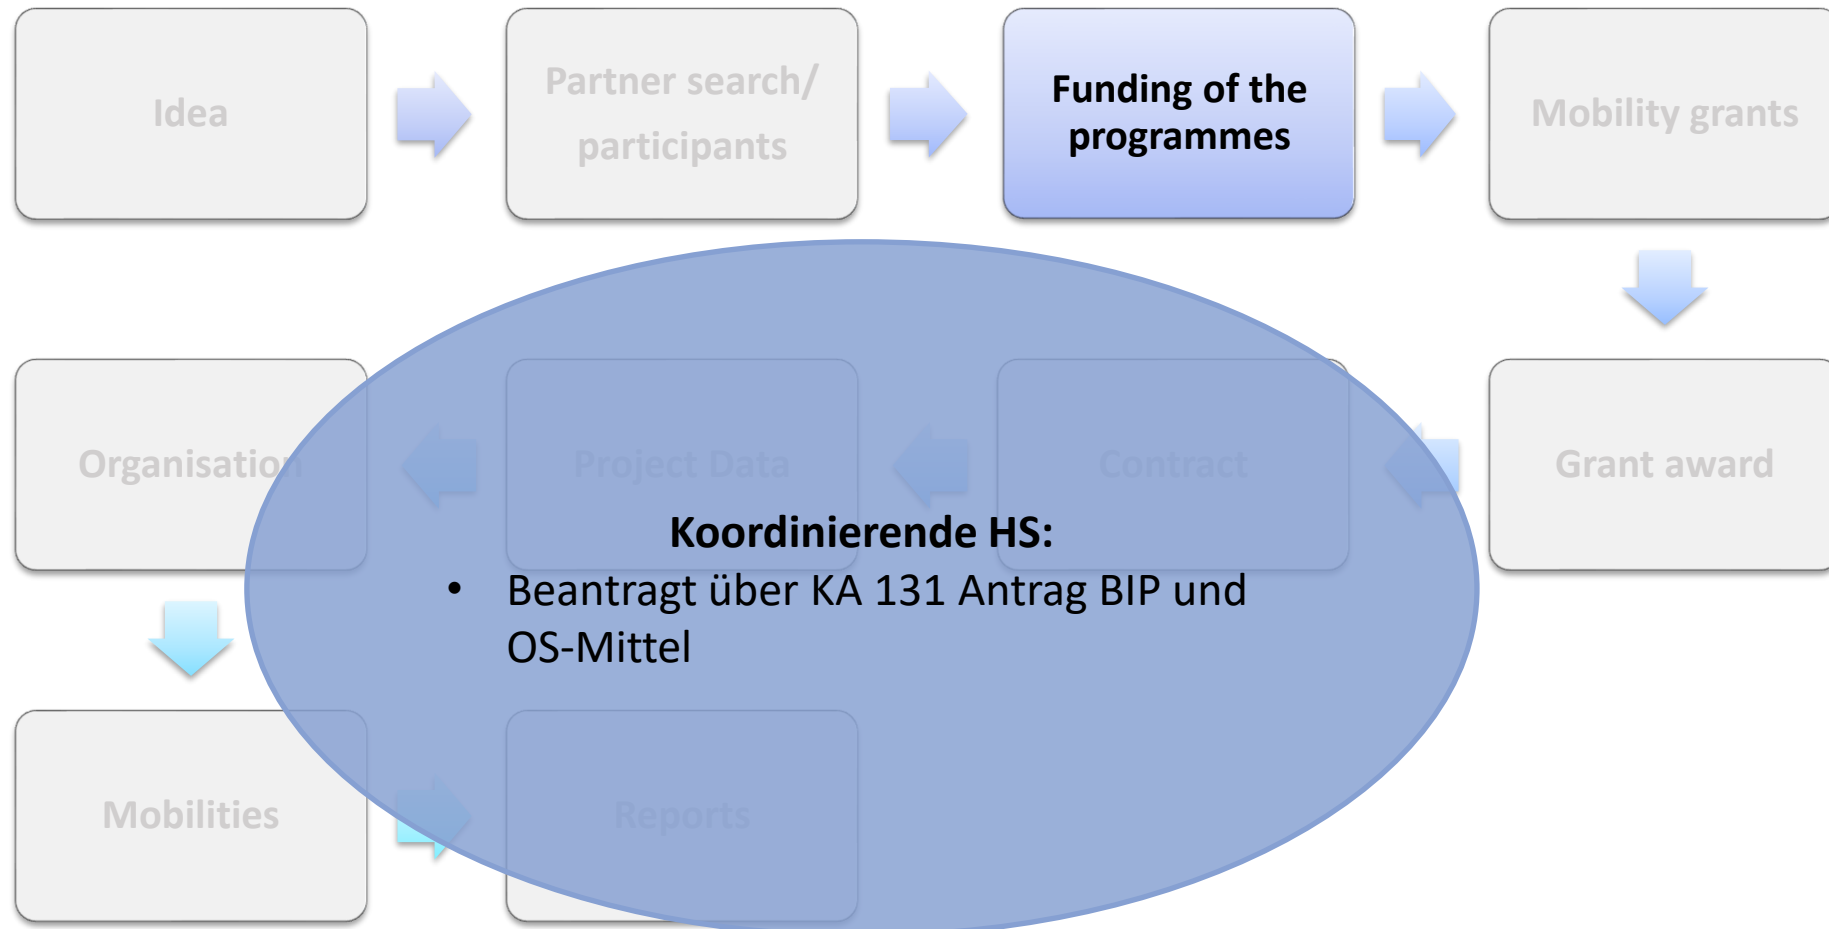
Idea

Partner search/ participants

Funding of the programmes

Mobility grants

Grant award

Contract

Project Data

Organisation

Mobilities

Reports

Koordinierende HS:

• Beantragt über KA 131 Antrag BIP und OS-Mittel